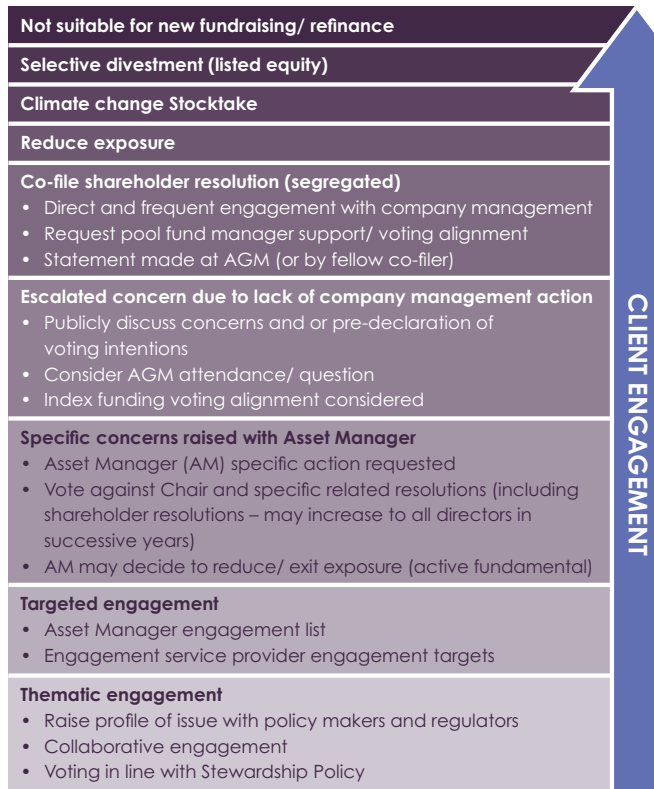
Not suitable for new fundraising/ refinance

Selective divestment (listed equity)

Climate change Stocktake

Reduce exposure

Co-file shareholder resolution (segregated)
• Direct and frequent engagement with company management
• Request pool fund manager support/ voting alignment
• Statement made at AGM (or by fellow co-filer)

Escalated concern due to lack of company management action
• Publicly discuss concerns and or pre-declaration of voting intentions
• Consider AGM attendance/ question
• Index funding voting alignment considered

Specific concerns raised with Asset Manager
• Asset Manager (AM) specific action requested
• Vote against Chair and specific related resolutions (including shareholder resolutions – may increase to all directors in successive years)
• AM may decide to reduce/ exit exposure (active fundamental)

Targeted engagement
• Asset Manager engagement list
• Engagement service provider engagement targets

Thematic engagement
• Raise profile of issue with policy makers and regulators
• Collaborative engagement
• Voting in line with Stewardship Policy

CLIENT ENGAGEMENT